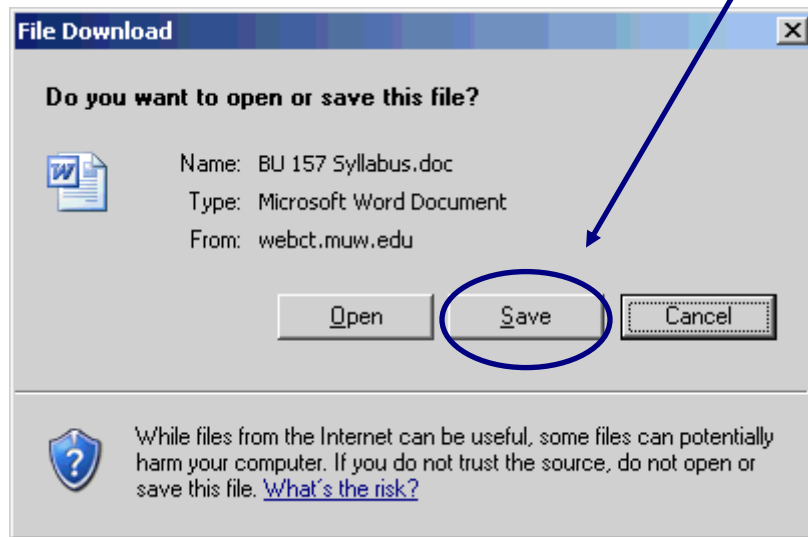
File Download

Do you want to open or save this file?

Name: BU 157 Syllabus.doc
Type: Microsoft Word Document
From: webct.muw.edu

Open Save Cancel

While files from the Internet can be useful, some files can potentially harm your computer. If you do not trust the source, do not open or save this file. What's the risk?